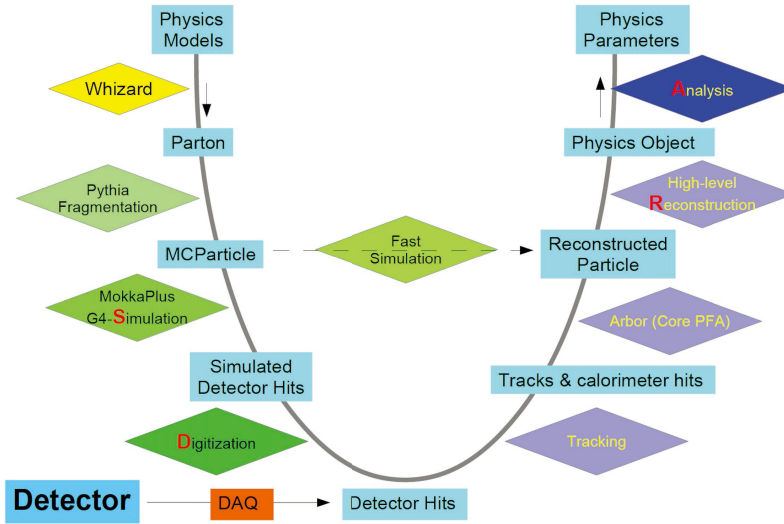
Physics Models

Whizard

Parton

Pythia Fragmentation

MCParticle

MokkaPlus G4-Simulation

Simulated Detector Hits

Digitization

Fast Simulation

Physics Parameters

Analysis

Physics Object

High-level Reconstruction

Reconstructed Particle

Arbor (Core PFA)

Tracks & calorimeter hits

Tracking

Detector

DAQ

Detector Hits